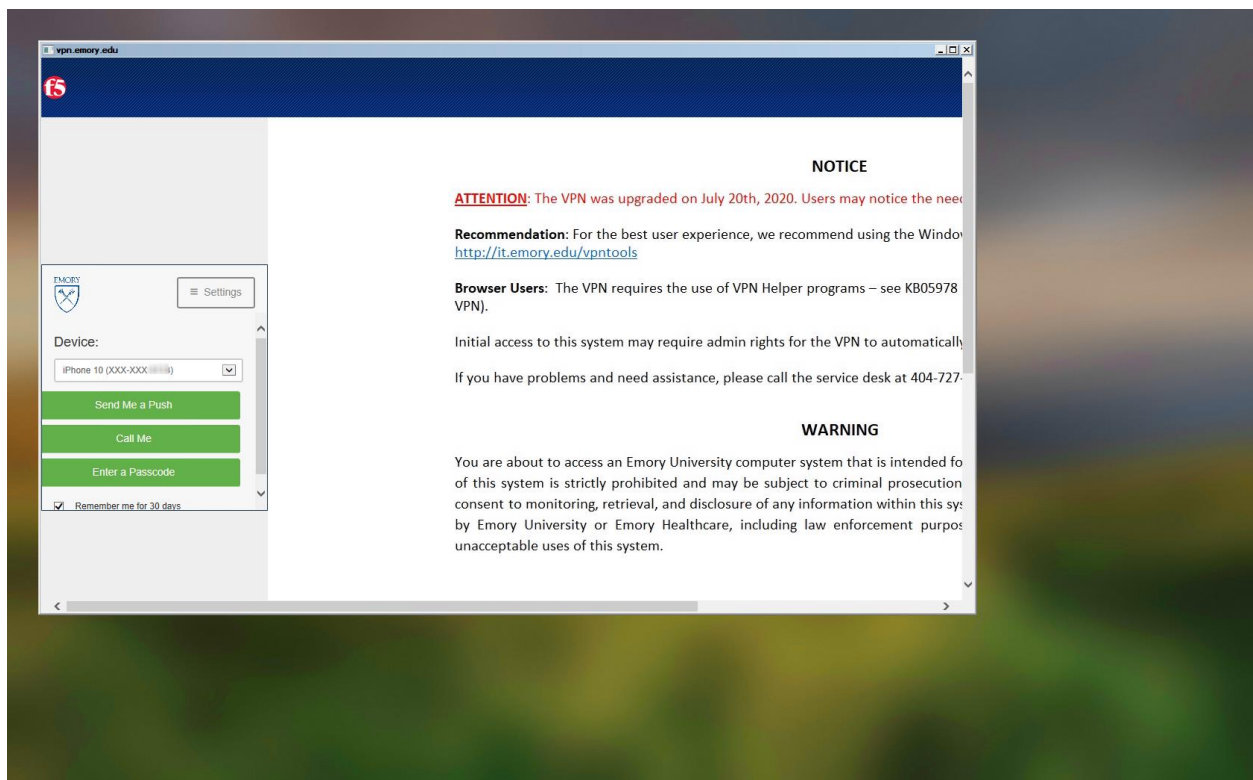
vpn.emory.edu

f5

EMORY

≡ Settings

Device:

iPhone 10 (XXX-XXX-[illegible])

Send Me a Push

Call Me

Enter a Passcode

Remember me for 30 days

NOTICE

ATTENTION: The VPN was upgraded on July 20th, 2020. Users may notice the need

Recommendation: For the best user experience, we recommend using the Window
http://it.emory.edu/vpntools

Browser Users: The VPN requires the use of VPN Helper programs – see KB05978 VPN).

Initial access to this system may require admin rights for the VPN to automatically

If you have problems and need assistance, please call the service desk at 404-727-

WARNING

You are about to access an Emory University computer system that is intended fo of this system is strictly prohibited and may be subject to criminal prosecution consent to monitoring, retrieval, and disclosure of any information within this sys by Emory University or Emory Healthcare, including law enforcement purpos unacceptable uses of this system.